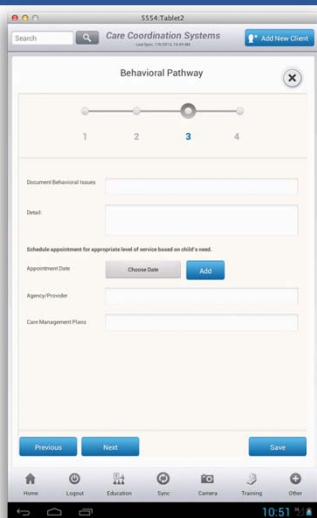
5554:Tablet2

Search

Care Coordination Systems

Last Sync: 1/9/2013, 10:49 AM

Add New Client

Behavioral Pathway

1 2 3 4

Document Behavioral Issues

Detail

Schedule appointment for appropriate level of service based on child's need.

Appointment Date

Choose Date

Add

Agency/Provider

Care Management Plans

Previous

Next

Save

Home

Logout

Education

Sync

Camera

Training

Other

10:51